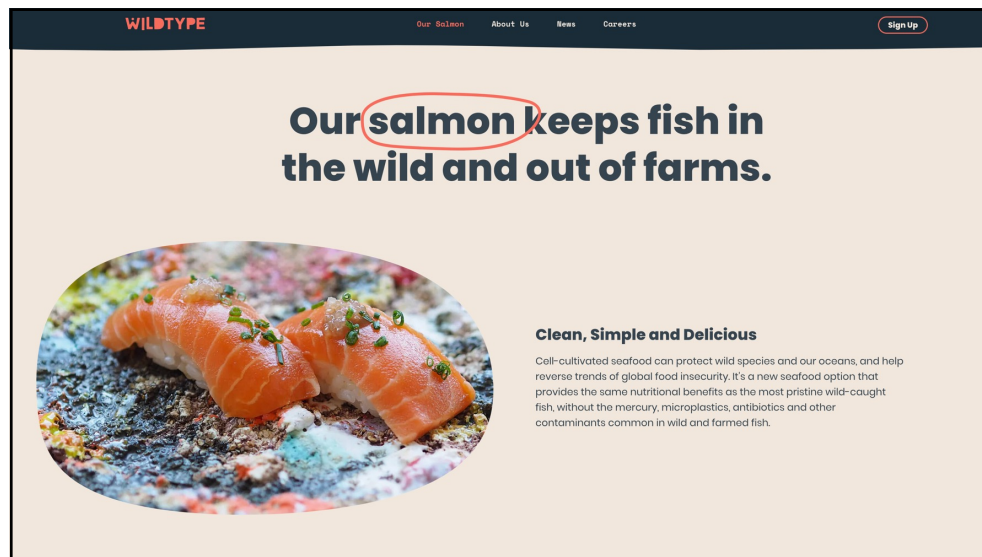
WILDTYPE

Our Salmon About Us News Careers

Sign Up

Our salmon keeps fish in the wild and out of farms.

Clean, Simple and Delicious

Cell-cultivated seafood can protect wild species and our oceans, and help reverse trends of global food insecurity. It's a new seafood option that provides the same nutritional benefits as the most pristine wild-caught fish, without the mercury, microplastics, antibiotics and other contaminants common in wild and farmed fish.